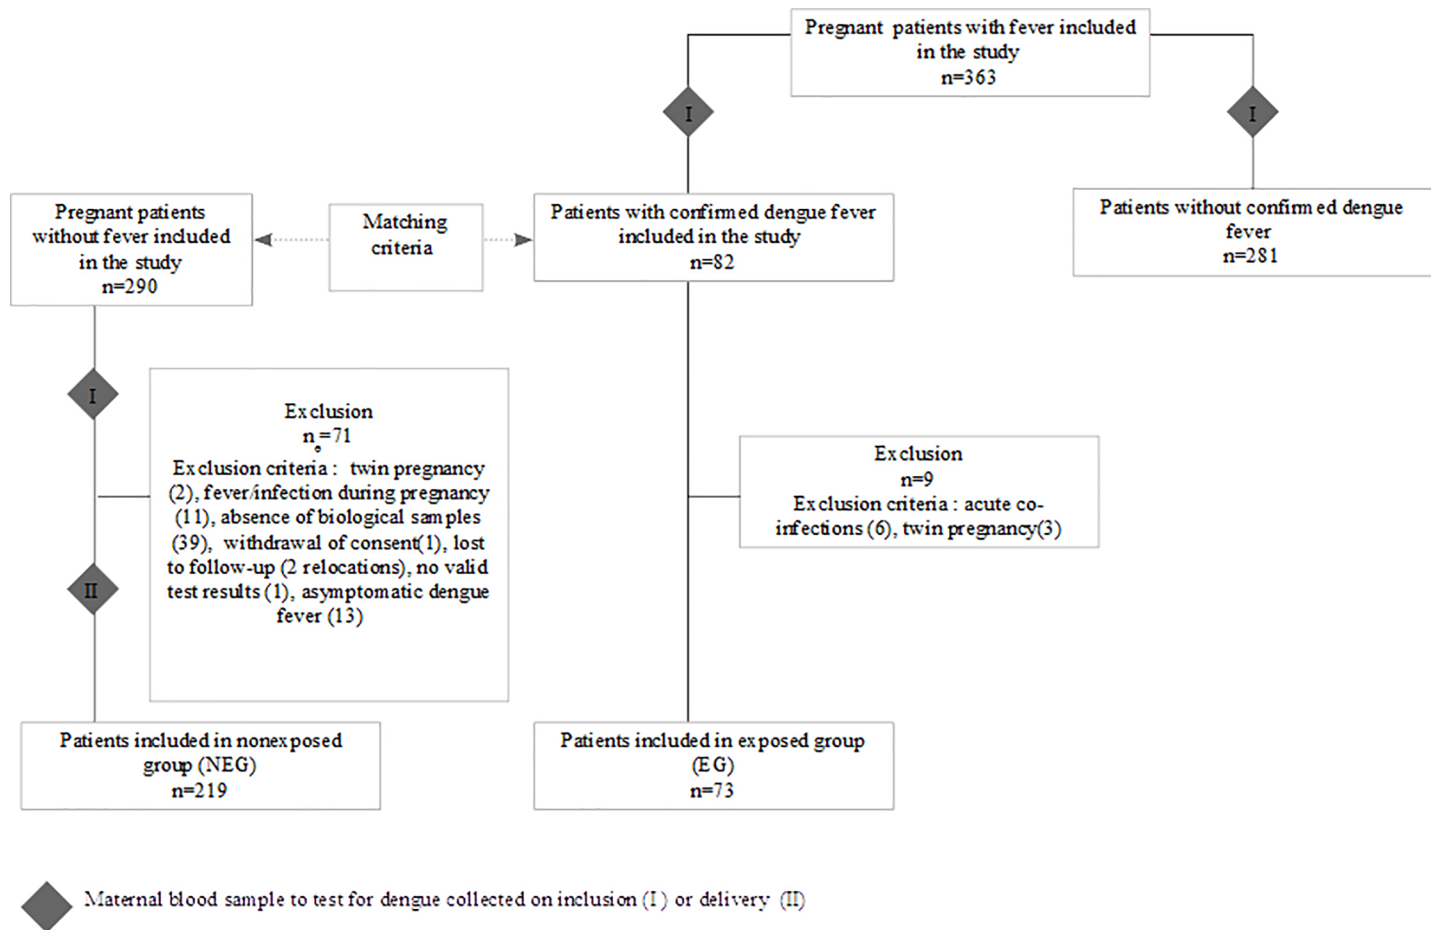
Pregnant patients with fever included in the study
n=363

I

I

Pregnant patients without fever included in the study
n=290

Matching criteria

Patients with confirmed dengue fever included in the study
n=82

Patients without confirmed dengue fever
n=281

I

Exclusion
$n_e$=71
Exclusion criteria : twin pregnancy (2), fever/infection during pregnancy (11), absence of biological samples (39), withdrawal of consent(1), lost to follow-up (2 relocations), no valid test results (1), asymptomatic dengue fever (13)

II

Exclusion
n=9
Exclusion criteria : acute co-infections (6), twin pregnancy(3)

Patients included in nonexposed group (NEG)
n=219

Patients included in exposed group (EG)
n=73

Maternal blood sample to test for dengue collected on inclusion (I) or delivery (II)